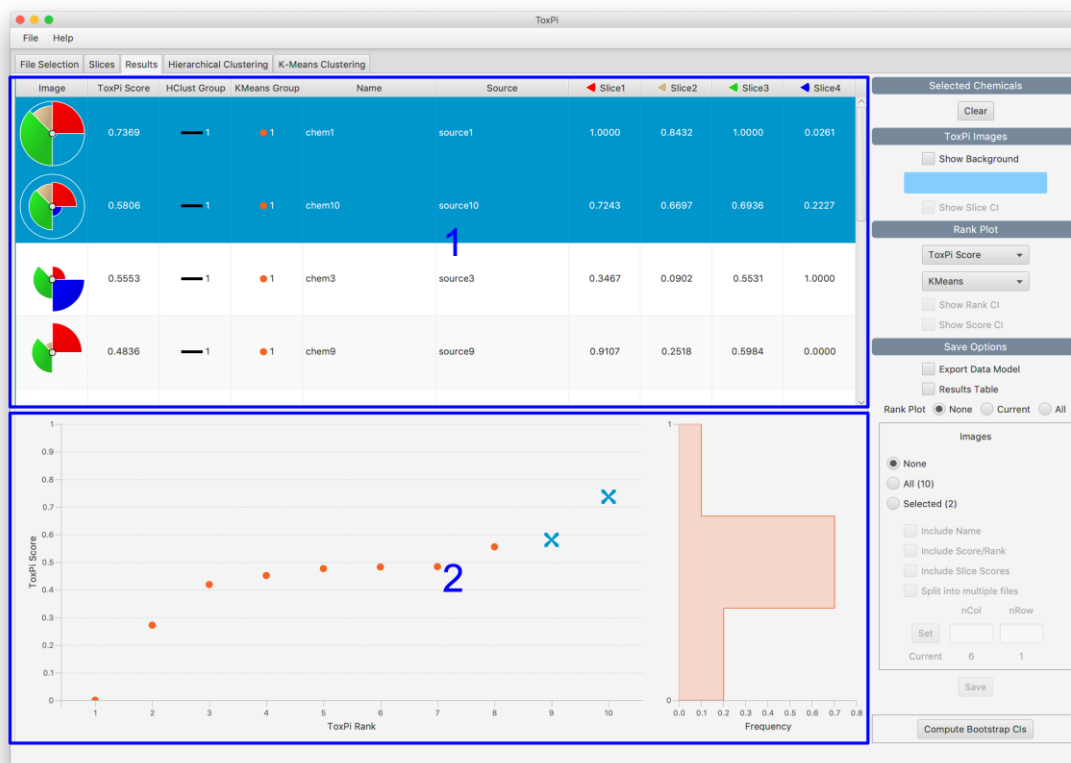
ToxPi

File Help

File Selection | Slices | Results | Hierarchical Clustering | K-Means Clustering

| Image | ToxPi Score | HClust Group | KMeans Group | Name | Source | Slice1 | Slice2 | Slice3 | Slice4 |
|---|---|---|---|---|---|---|---|---|---|
| | 0.7369 | 1 | 1 | chem1 | source1 | 1.0000 | 0.8432 | 1.0000 | 0.0261 |
| | 0.5806 | 1 | 1 | chem10 | source10 | 0.7243 | 0.6697 | 0.6936 | 0.2227 |
| | 0.5553 | 1 | 1 | chem3 | source3 | 0.3467 | 0.0902 | 0.5531 | 1.0000 |
| | 0.4836 | 1 | 1 | chem9 | source9 | 0.9107 | 0.2518 | 0.5984 | 0.0000 |

1

ToxPi Score

1
0.9
0.8
0.7
0.6
0.5
0.4
0.3
0.2
0.1
0

1 2 3 4 5 6 7 8 9 10

ToxPi Rank

2

1

0

0.0 0.1 0.2 0.3 0.4 0.5 0.6 0.7 0.8

Frequency

Selected Chemicals

Clear

ToxPi Images

Show Background

Show Slice CI

Rank Plot

ToxPi Score

KMeans

Show Rank CI

Show Score CI

Save Options

Export Data Model

Results Table

Rank Plot None Current All

Images

None

All (10)

Selected (2)

Include Name

Include Score/Rank

Include Slice Scores

Split into multiple files

nCol nRow

Set

Current 6 1

Save

Compute Bootstrap CIs